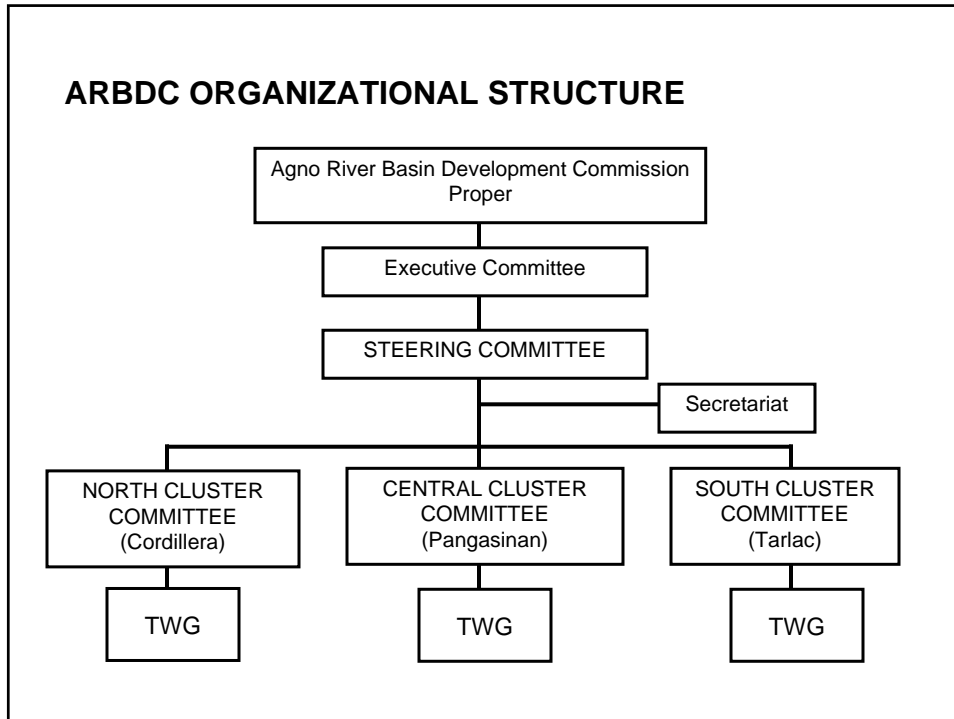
ARBDC ORGANIZATIONAL STRUCTURE

Agno River Basin Development Commission Proper

Executive Committee

STEERING COMMITTEE

Secretariat

NORTH CLUSTER COMMITTEE (Cordillera)

TWG

CENTRAL CLUSTER COMMITTEE (Pangasinan)

TWG

SOUTH CLUSTER COMMITTEE (Tarlac)

TWG